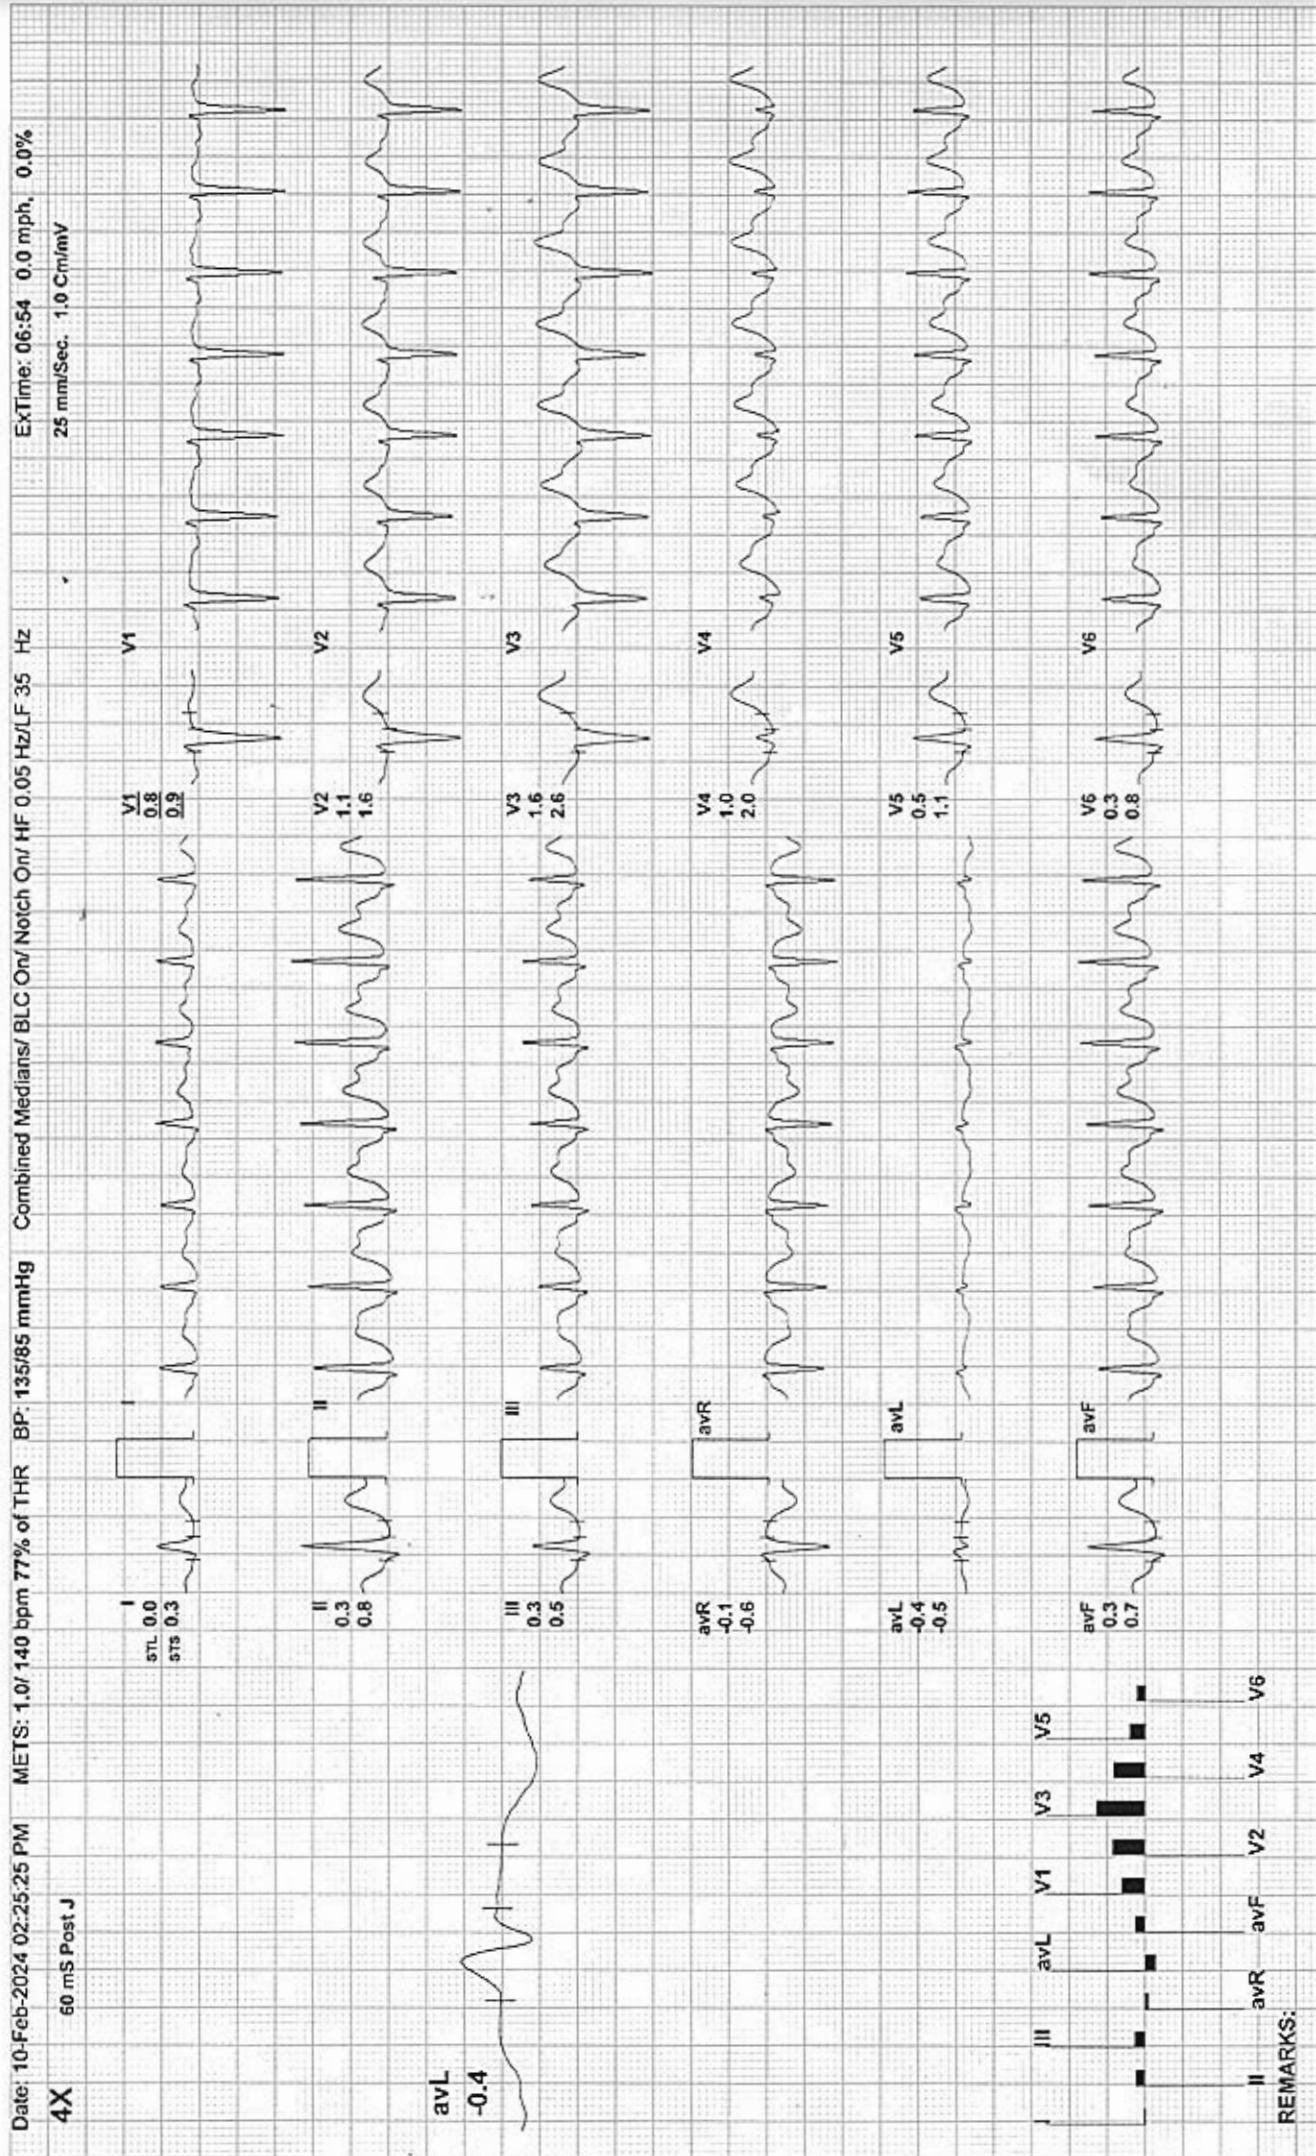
Date: 10-Feb-2024 02:25:25 PM METS: 1.0/ 140 bpm 77% of THR BP: 135/85 mmHg Combined Medians/ BLC On/ Notch On/ HF 0.05 Hz/LF 35 Hz ExTime: 06:54 0.0 mph, 0.0%

4X 60 mS Post J 25 mm/Sec. 1.0 Cm/mV

avL
-0.4

I
STL 0.0
STS 0.3

I

II
0.3
0.8

II

III
0.3
0.5

III

avR
-0.1
-0.6

avR

avL
-0.4
-0.5

avL

avF
0.3
0.7

avF

V1
0.8
0.9

V1

V2
1.1
1.6

V2

V3
1.6
2.6

V3

V4
1.0
2.0

V4

V5
0.5
1.1

V5

V6
0.3
0.8

V6

I III avL V1 V3 V5

II avR avF V2 V4 V6

REMARKS: